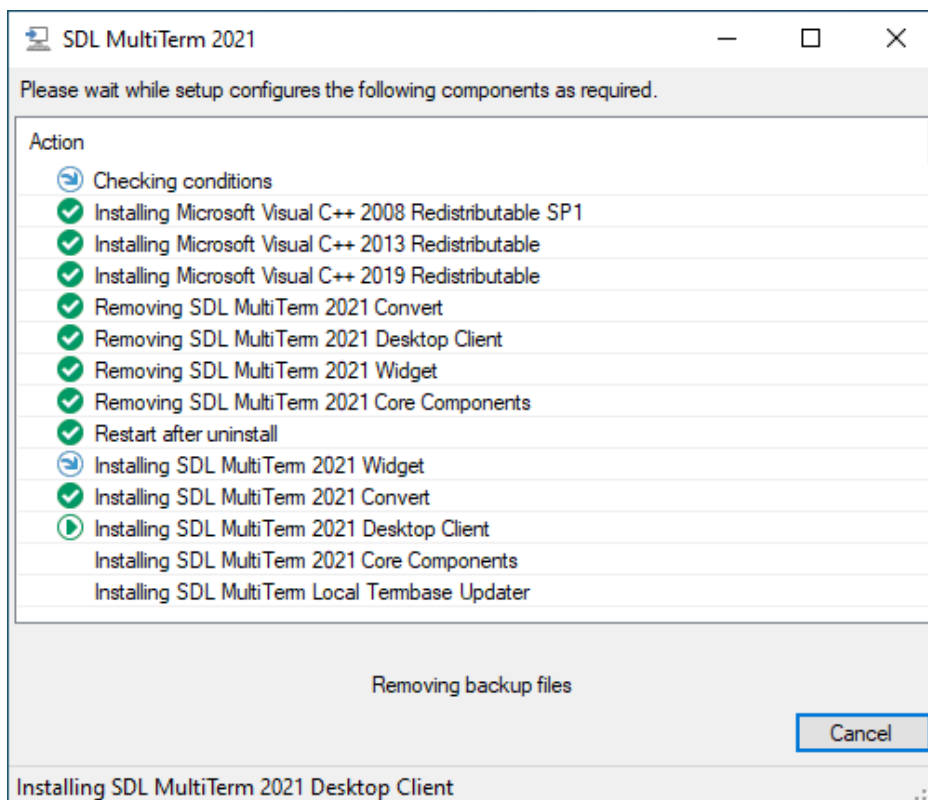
SDL MultiTerm 2021

Please wait while setup configures the following components as required.

Action

Checking conditions
Installing Microsoft Visual C++ 2008 Redistributable SP1
Installing Microsoft Visual C++ 2013 Redistributable
Installing Microsoft Visual C++ 2019 Redistributable
Removing SDL MultiTerm 2021 Convert
Removing SDL MultiTerm 2021 Desktop Client
Removing SDL MultiTerm 2021 Widget
Removing SDL MultiTerm 2021 Core Components
Restart after uninstall
Installing SDL MultiTerm 2021 Widget
Installing SDL MultiTerm 2021 Convert
Installing SDL MultiTerm 2021 Desktop Client
Installing SDL MultiTerm 2021 Core Components
Installing SDL MultiTerm Local Termbase Updater

Removing backup files

Cancel

Installing SDL MultiTerm 2021 Desktop Client